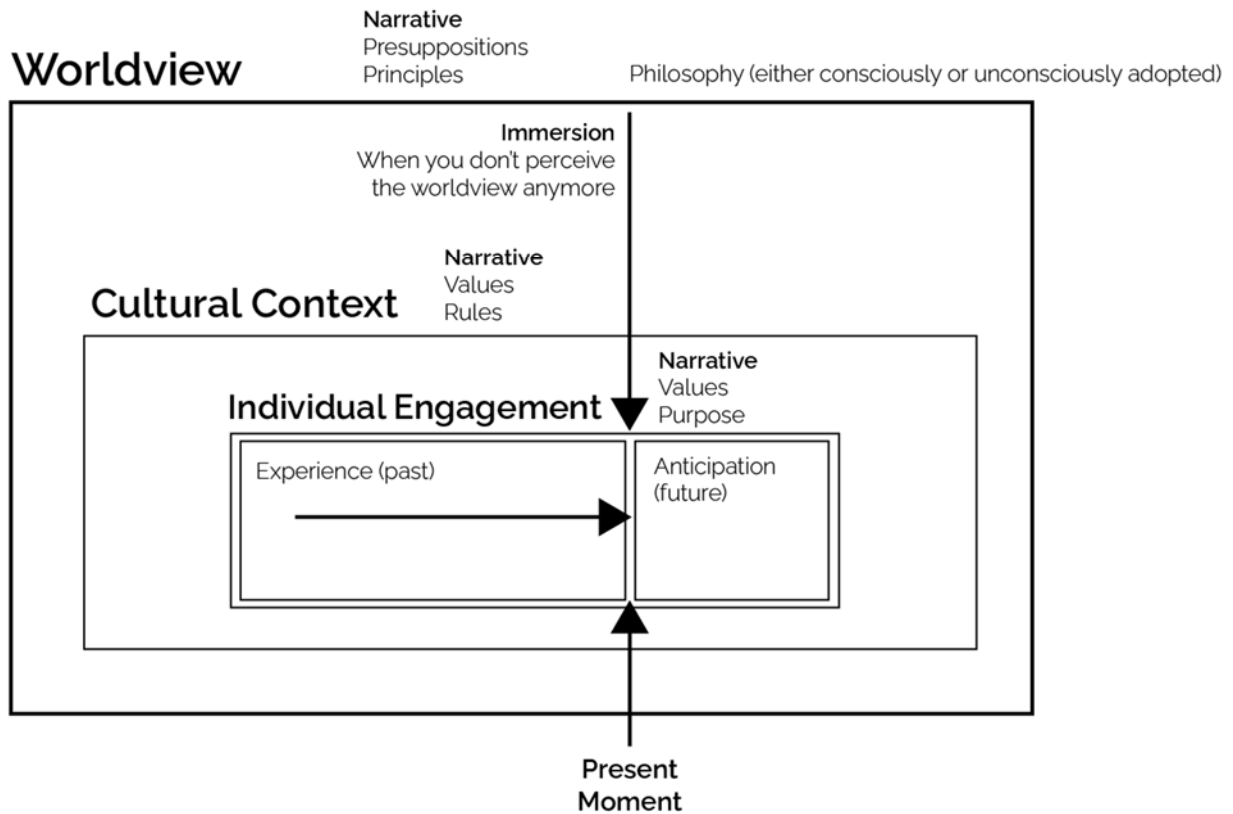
Narrative
Presuppositions
Principles

Worldview

Philosophy (either consciously or unconsciously adopted)

Immersion
When you don't perceive the worldview anymore

Narrative
Values
Rules

Cultural Context

Narrative
Values
Purpose

Individual Engagement

Experience (past)

Anticipation (future)

Present Moment